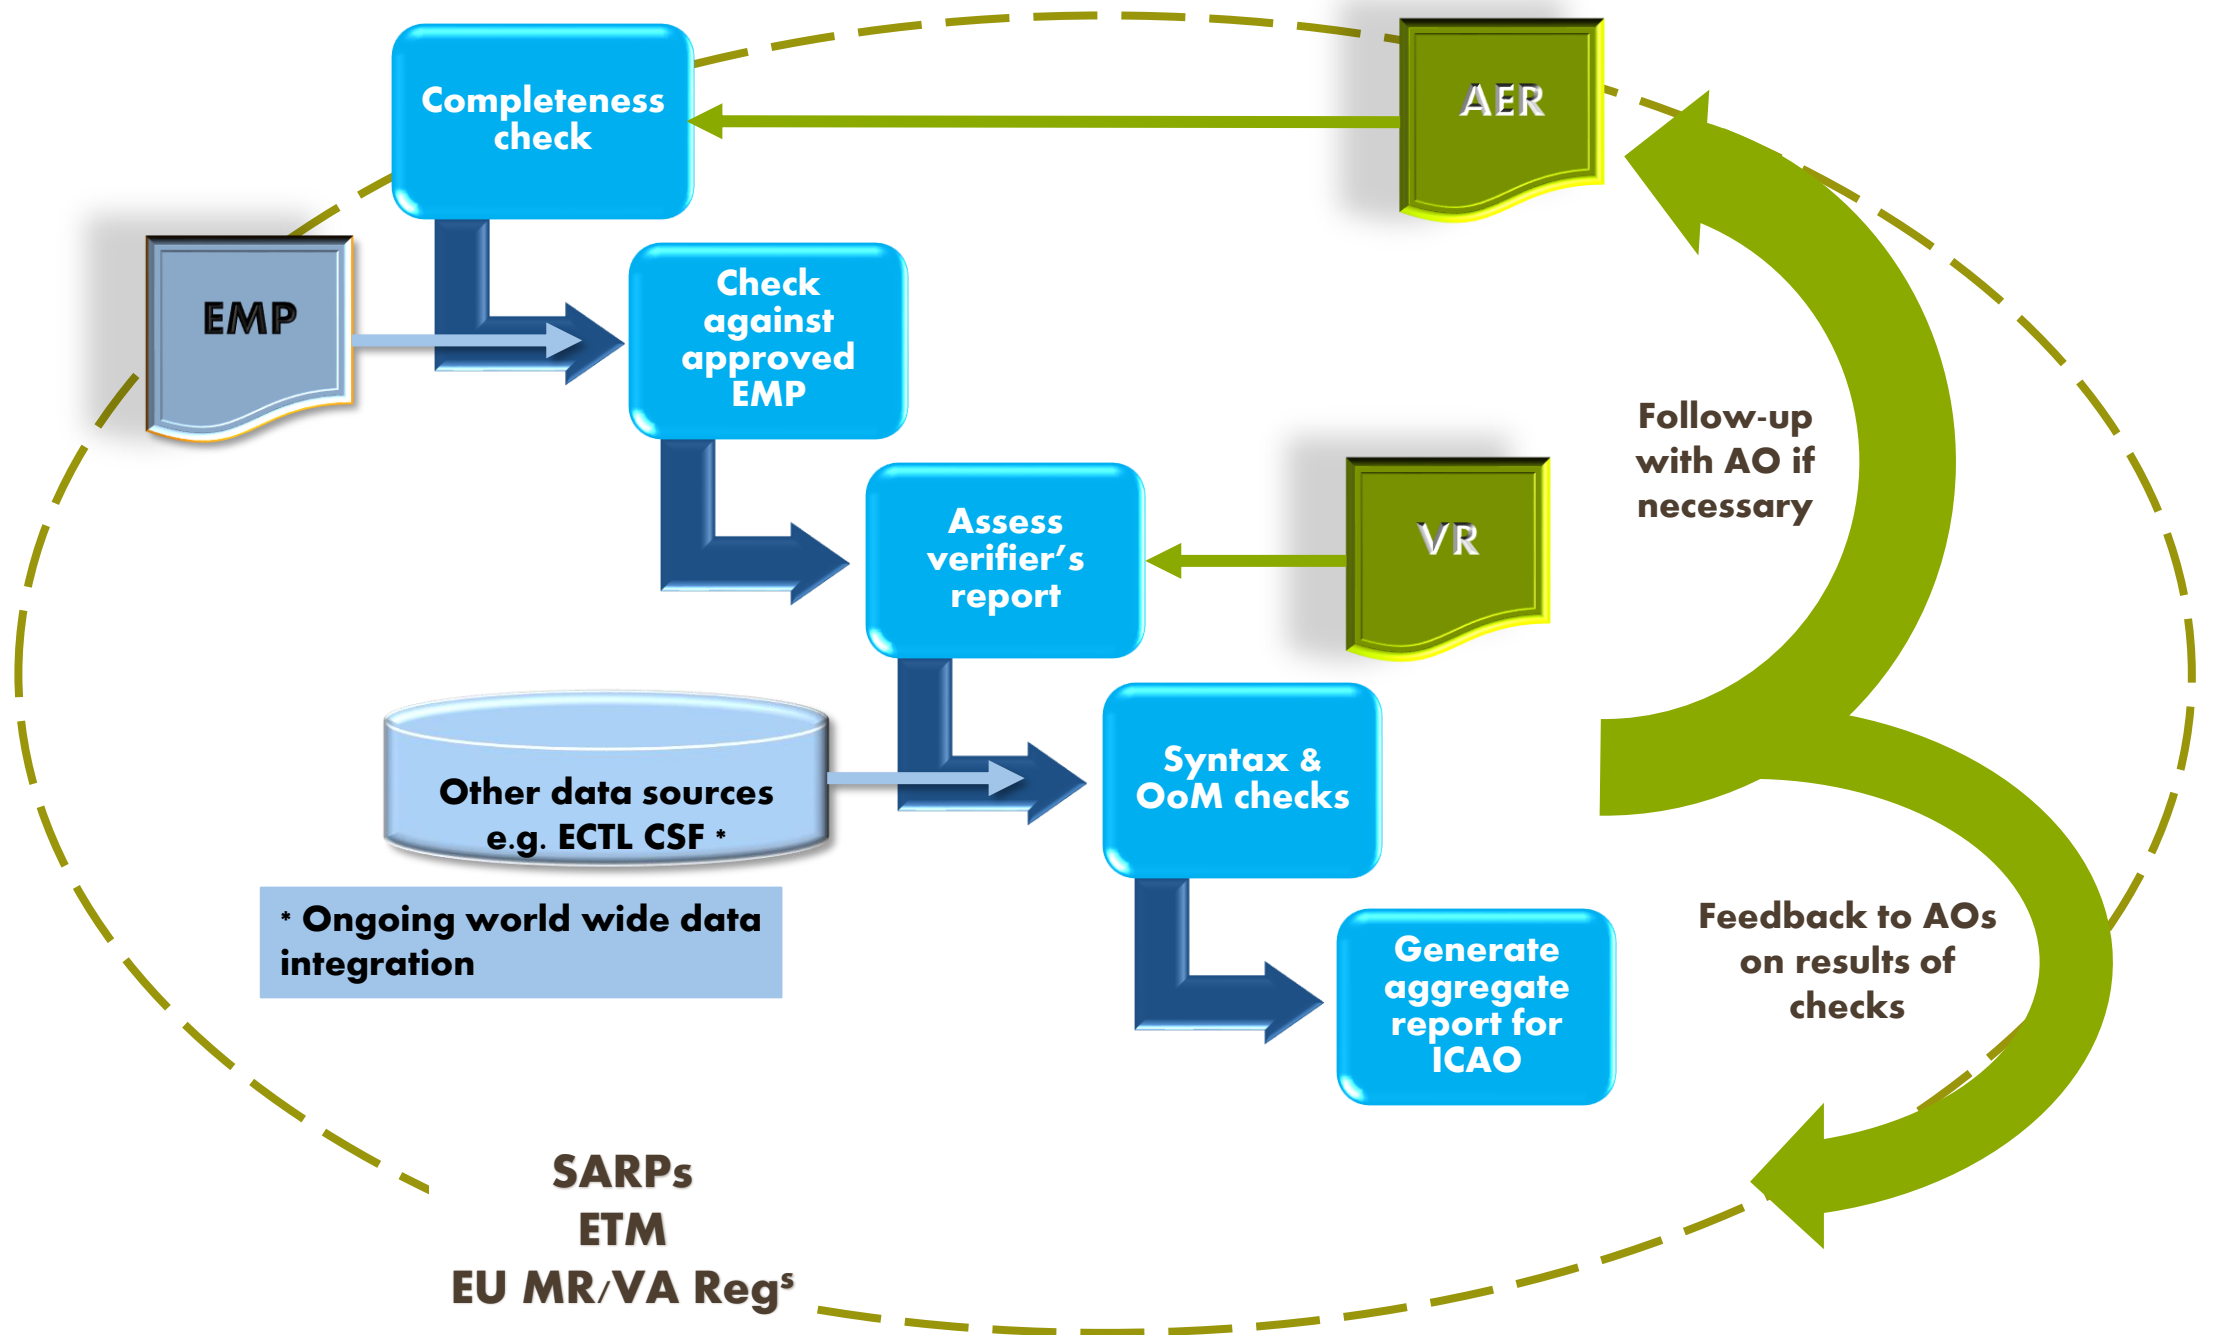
Completeness check

AER

EMP

Check against approved EMP

Follow-up with AO if necessary

Assess verifier's report

VR

Other data sources e.g. ECTL CSF *

Syntax & OoM checks

* Ongoing world wide data integration

Generate aggregate report for ICAO

Feedback to AOs on results of checks

SARPs
ETM
EU MR/VA Reg$^s$